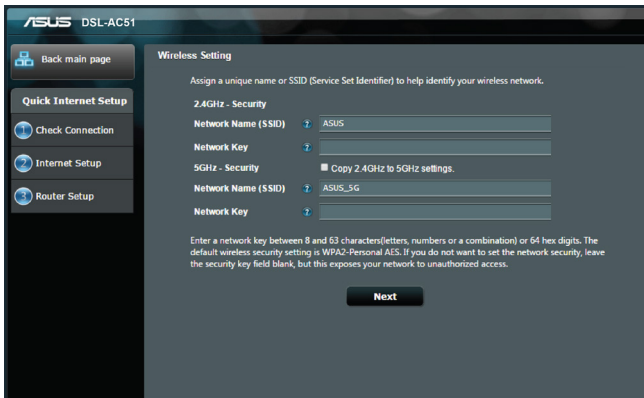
/ISUS DSL-AC51

Back main page

Quick Internet Setup

1 Check Connection

2 Internet Setup

3 Router Setup

Wireless Setting

Assign a unique name or SSID (Service Set Identifier) to help identify your wireless network.

2.4GHz - Security

Network Name (SSID) ? ASUS

Network Key ?

5GHz - Security ? Copy 2.4GHz to 5GHz settings.

Network Name (SSID) ? ASUS_5G

Network Key ?

Enter a network key between 8 and 63 characters(letters, numbers or a combination) or 64 hex digits. The default wireless security setting is WPA2-Personal AES. If you do not want to set the network security, leave the security key field blank, but this exposes your network to unauthorized access.

Next